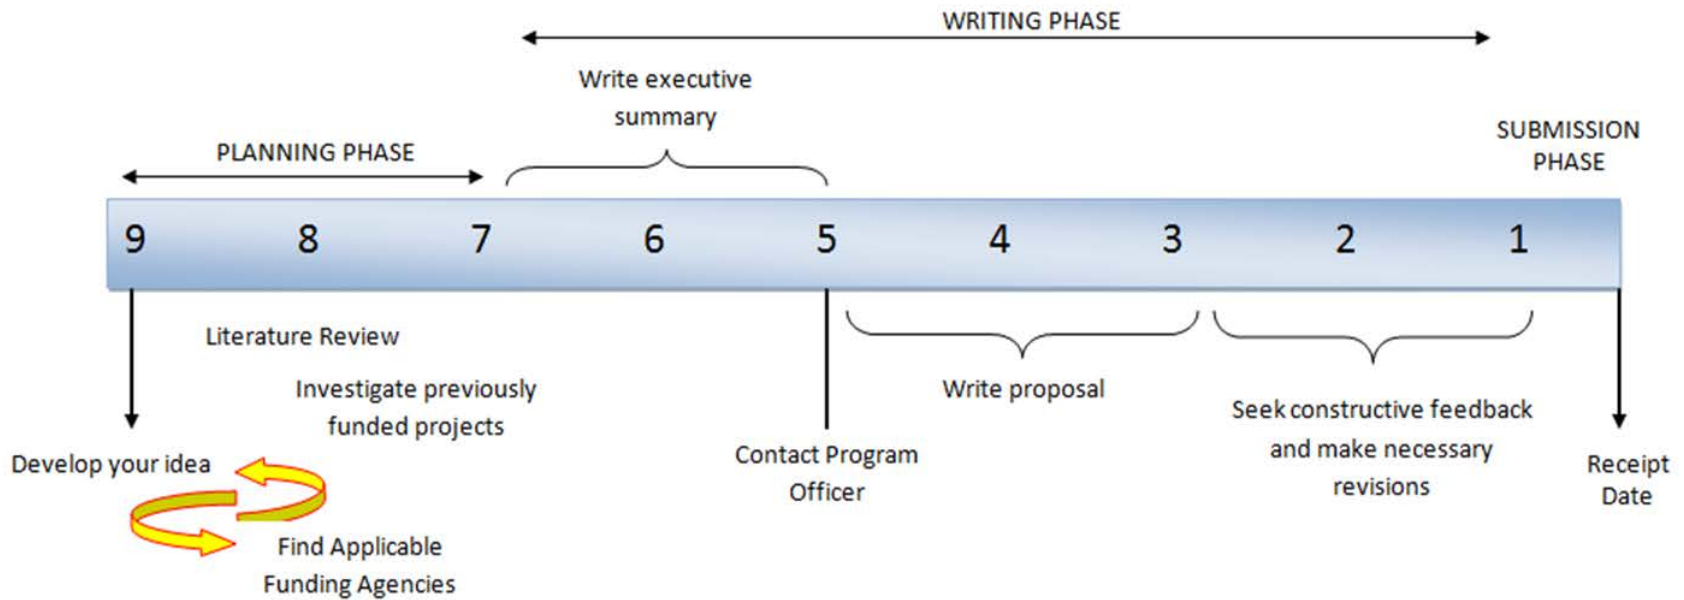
WRITING PHASE

Write executive summary

SUBMISSION PHASE

PLANNING PHASE

9 8 7 6 5 4 3 2 1

Literature Review

Investigate previously funded projects

Write proposal

Seek constructive feedback and make necessary revisions

Develop your idea

Contact Program Officer

Receipt Date

Find Applicable Funding Agencies